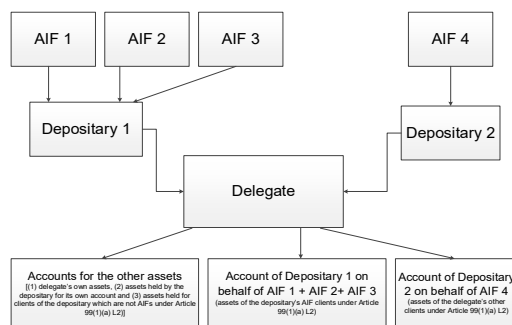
AIF 1

AIF 2

AIF 3

AIF 4

Depositary 1

Depositary 2

Delegate

Accounts for the other assets
[(1) delegate's own assets, (2) assets held by the depositary for its own account and (3) assets held for clients of the depositary which are not AIFs under Article 99(1)(a) L2)]

Account of Depositary 1 on behalf of AIF 1 + AIF 2+ AIF 3
(assets of the depositary's AIF clients under Article 99(1)(a) L2)

Account of Depositary 2 on behalf of AIF 4
(assets of the delegate's other clients under Article 99(1)(a) L2)